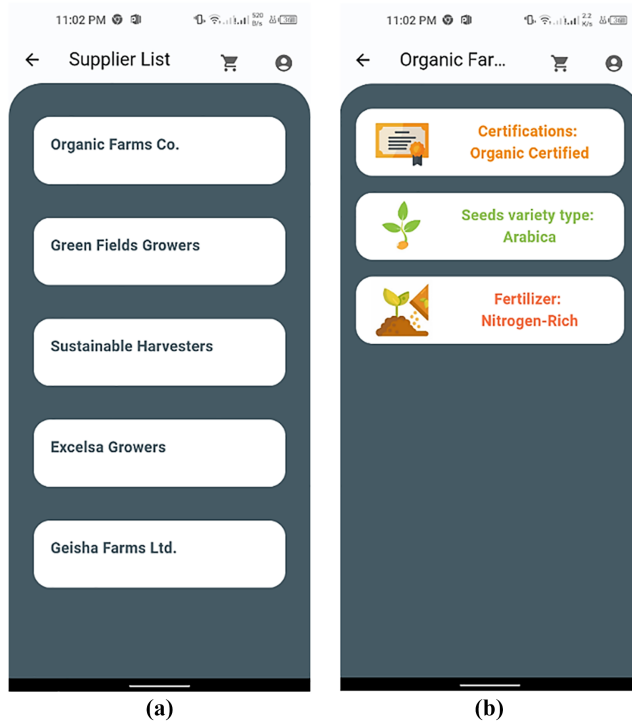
11:02 PM

Supplier List

Organic Farms Co.

Green Fields Growers

Sustainable Harvesters

Excelsa Growers

Geisha Farms Ltd.

(a)

11:02 PM

Organic Far...

Certifications: Organic Certified

Seeds variety type: Arabica

Fertilizer: Nitrogen-Rich

(b)